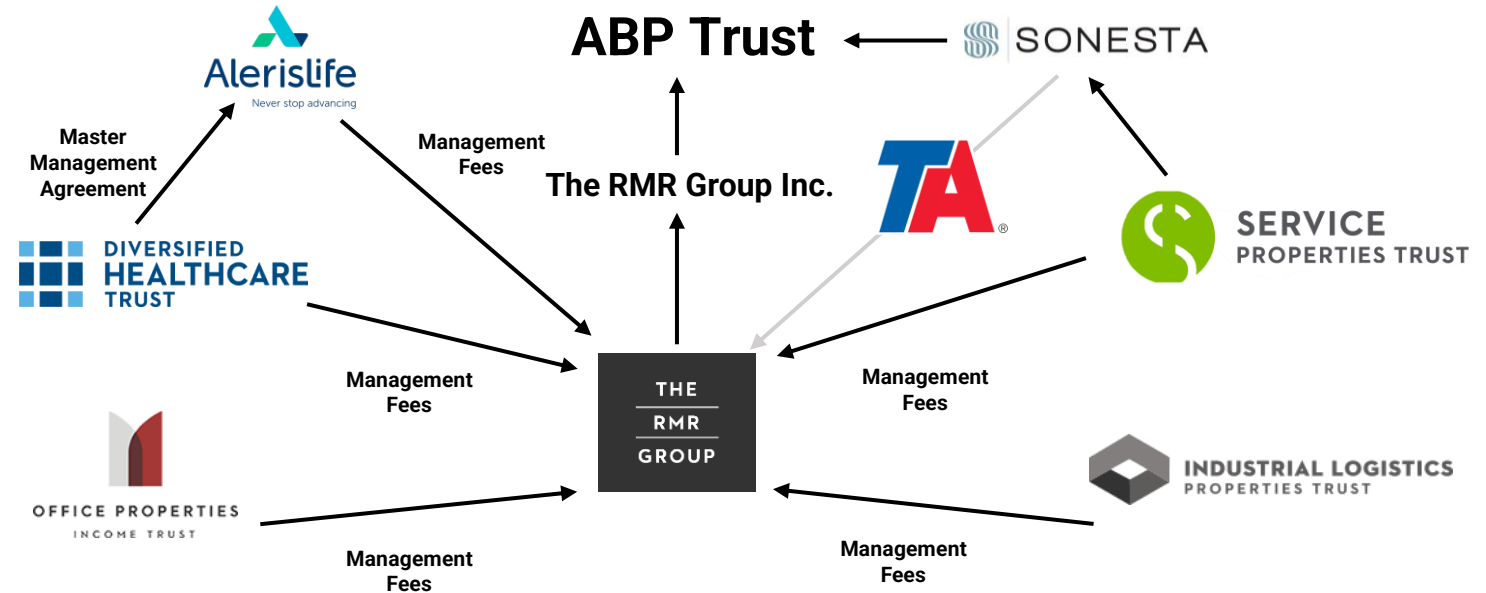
ABP Trust

SONESTA

AlerisLife
Never stop advancing

Master Management Agreement

Management Fees

The RMR Group Inc.

TA ®

DIVERSIFIED HEALTHCARE TRUST

SERVICE PROPERTIES TRUST

Management Fees

THE RMR GROUP

Management Fees

OFFICE PROPERTIES INCOME TRUST

INDUSTRIAL LOGISTICS PROPERTIES TRUST

Management Fees

Management Fees